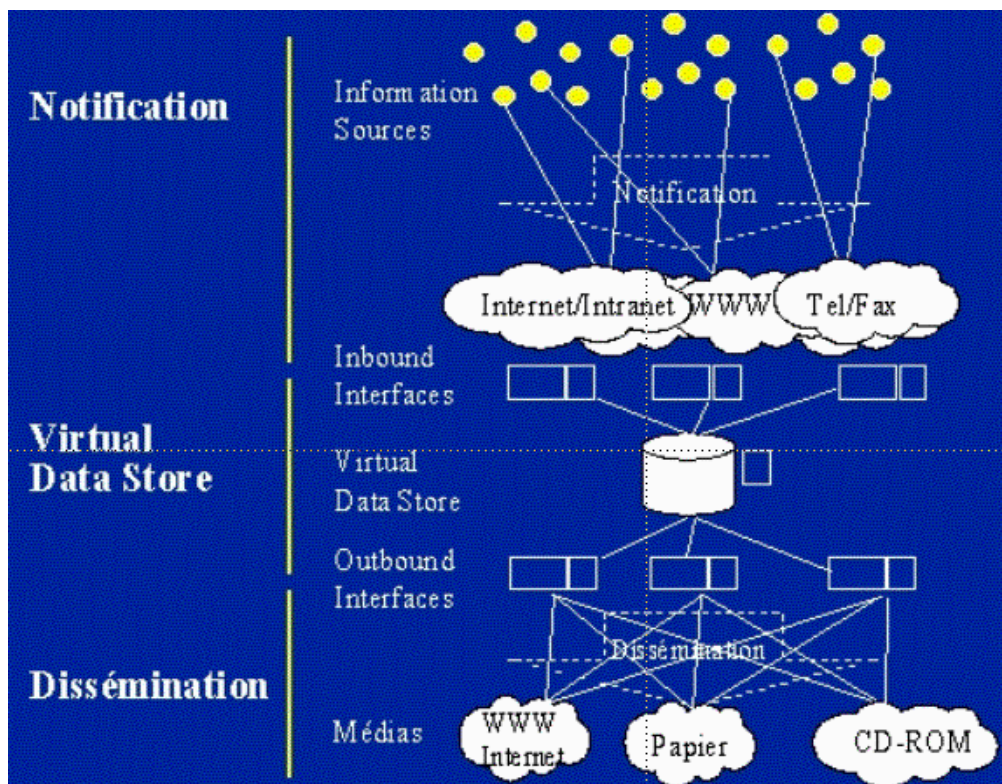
Notification

Information Sources

Notification

Internet/Intranet WWW Tel/Fax

Inbound Interfaces

Virtual Data Store

Virtual Data Store

Outbound Interfaces

Dissémination

Dissémination

Médias

WWW Internet

Papier

CD-ROM